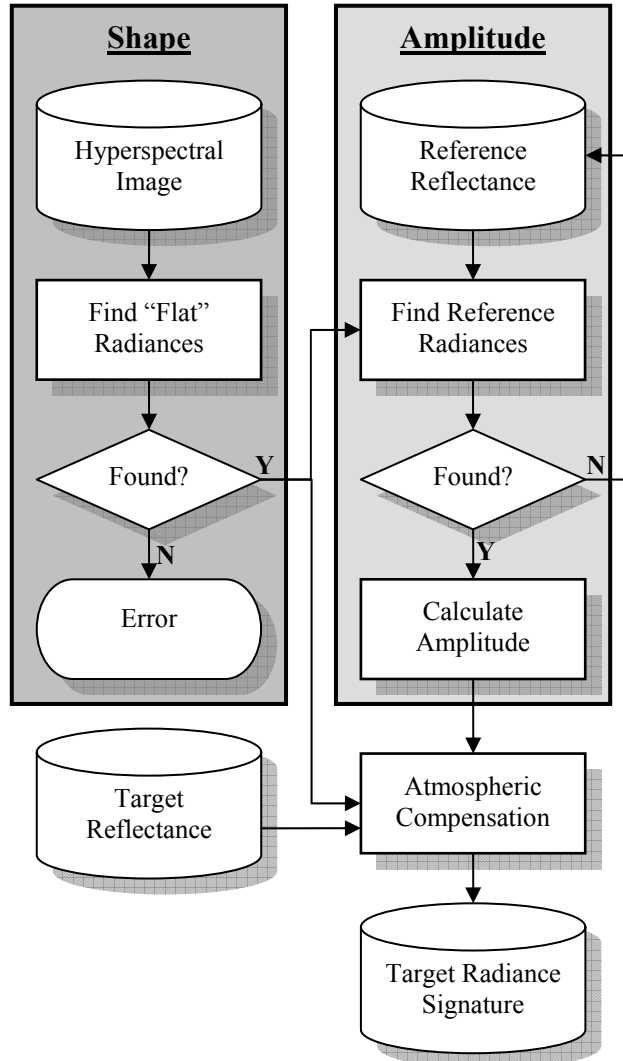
Shape

Hyperspectral Image

Find “Flat” Radiances

Found?

Y

N

Error

Amplitude

Reference Reflectance

Find Reference Radiances

Found?

N

Y

Calculate Amplitude

Target Reflectance

Atmospheric Compensation

Target Radiance Signature